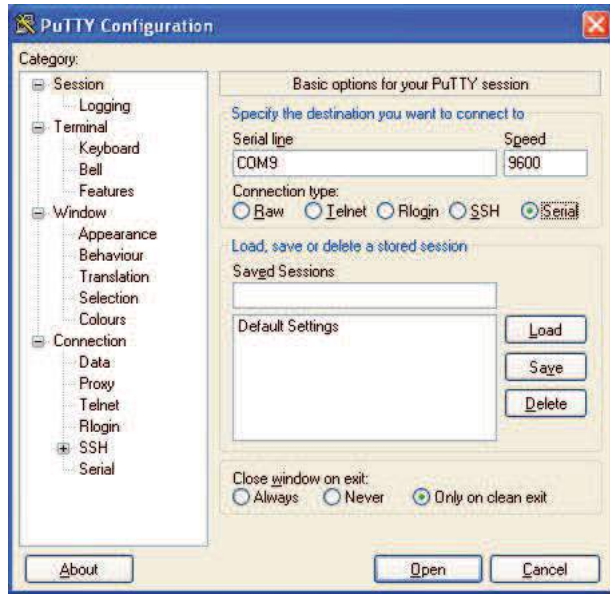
PuTTY Configuration

Category:

Session
Logging
Terminal
Keyboard
Bell
Features
Window
Appearance
Behaviour
Translation
Selection
Colours
Connection
Data
Proxy
Telnet
Rlogin
SSH
Serial

Basic options for your PuTTY session

Specify the destination you want to connect to

Serial line
COM9

Speed
9600

Connection type:
Raw
Telnet
Rlogin
SSH
Serial

Load, save or delete a stored session

Saved Sessions

Default Settings

Load
Save
Delete

Close window on exit:
Always
Never
Only on clean exit

About

Open
Cancel